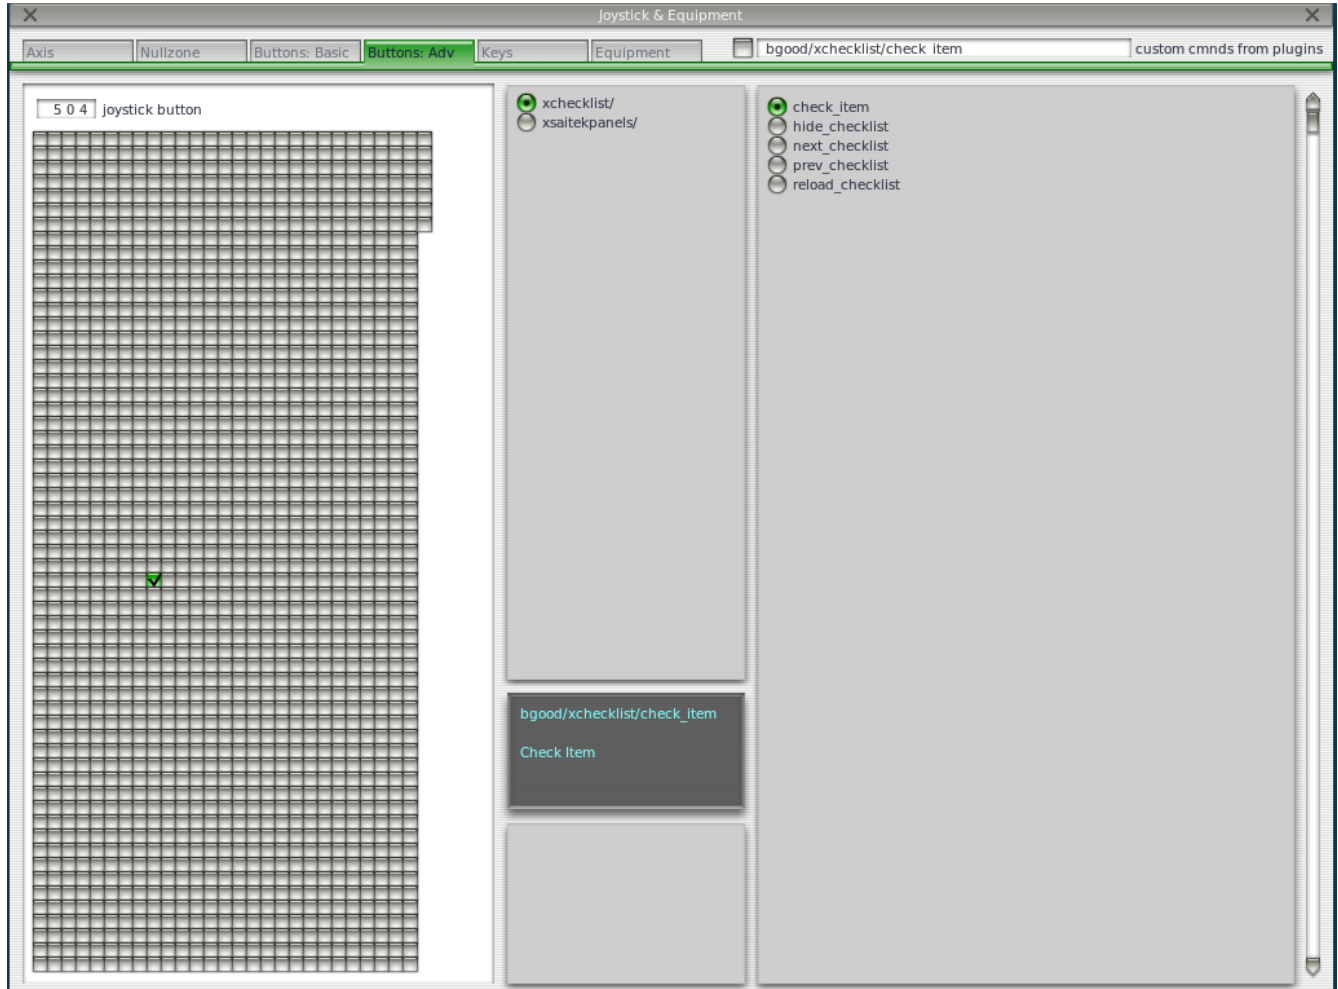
Joystick & Equipment

Axis
Nullzone
Buttons: Basic
Buttons: Adv
Keys
Equipment

bgood/xchecklist/check_item
custom cmnds from plugins

504 joystick button

xchecklist/
xsaitekpanels/

check_item
hide_checklist
next_checklist
prev_checklist
reload_checklist

bgood/xchecklist/check_item

Check Item